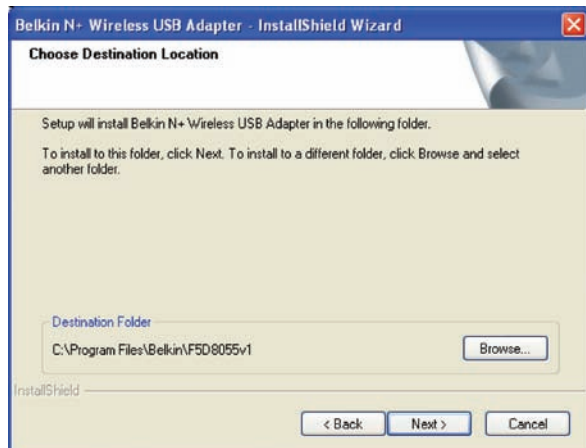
Belkin N+ Wireless USB Adapter - InstallShield Wizard

Choose Destination Location

Setup will install Belkin N+ Wireless USB Adapter in the following folder.

To install to this folder, click Next. To install to a different folder, click Browse and select another folder.

Destination Folder

C:\Program Files\Belkin\F5D8055v1

Browse...

InstallShield

< Back

Next >

Cancel